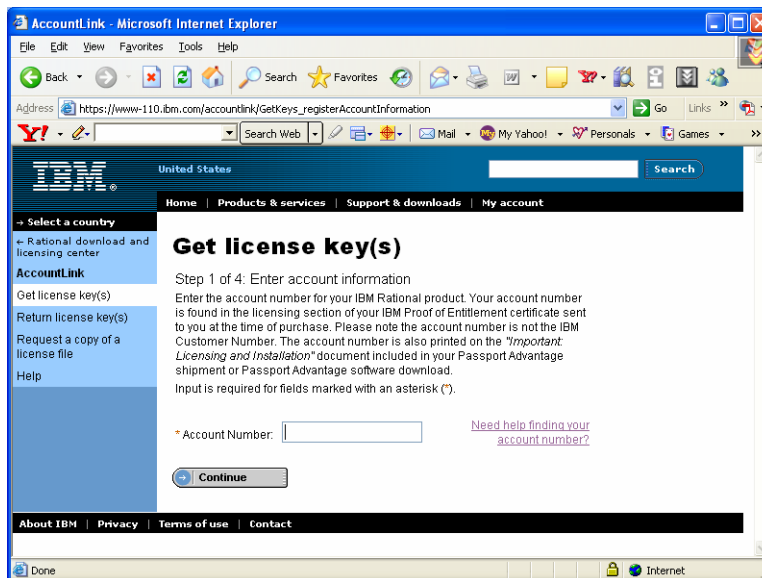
AccountLink - Microsoft Internet Explorer

File Edit View Favorites Tools Help

Back Search Favorites

Address https://www-110.ibm.com/accountlink/GetKeys_registerAccountInformation Go Links

Search Web Mail My Yahoo! Personals Games

IBM

United States

Search

Home | Products & services | Support & downloads | My account

→ Select a country

← Rational download and licensing center

AccountLink

Get license key(s)

Return license key(s)

Request a copy of a license file

Help

Get license key(s)

Step 1 of 4: Enter account information

Enter the account number for your IBM Rational product. Your account number is found in the licensing section of your IBM Proof of Entitlement certificate sent to you at the time of purchase. Please note the account number is not the IBM Customer Number. The account number is also printed on the *"Important: Licensing and Installation"* document included in your Passport Advantage shipment or Passport Advantage software download.

Input is required for fields marked with an asterisk (*).

* Account Number:

Need help finding your account number?

Continue

About IBM | Privacy | Terms of use | Contact

Done

Internet